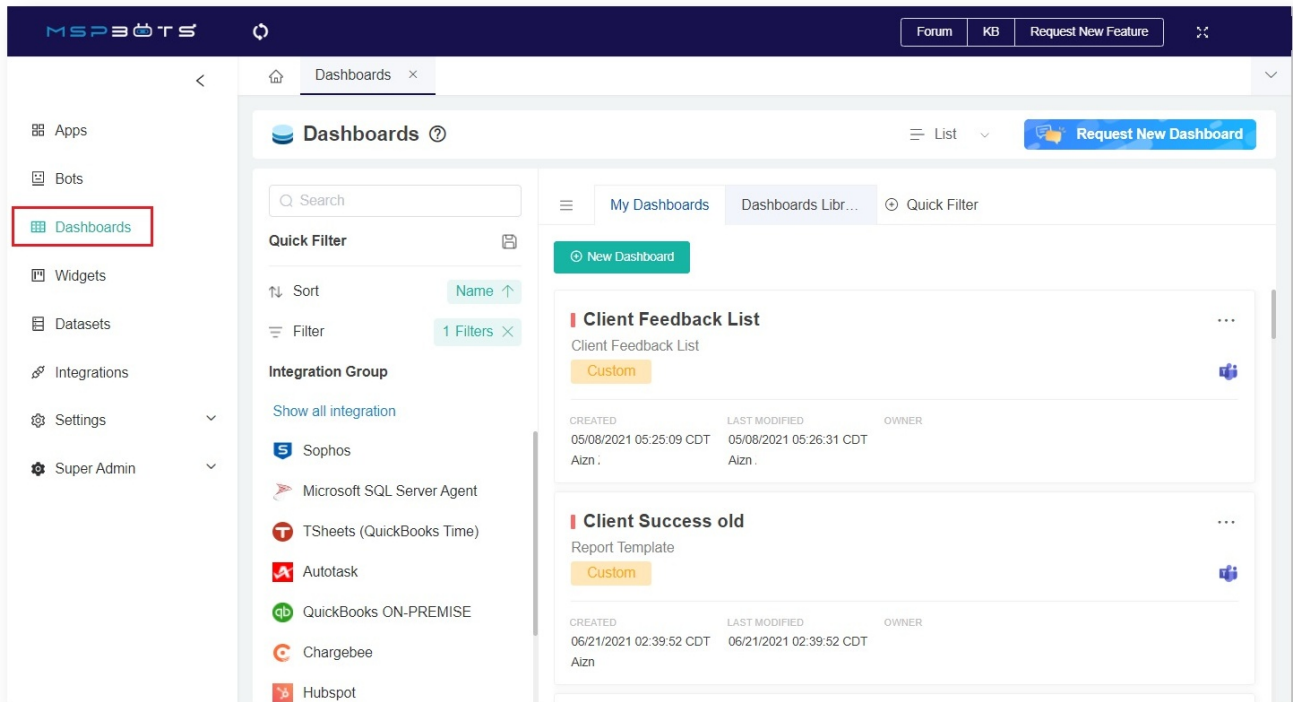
MSPBOTS

Forum | KB | Request New Feature

Dashboards ×

Apps
Bots
Dashboards
Widgets
Datasets
Integrations
Settings
Super Admin

Dashboards ⑦

List

Request New Dashboard

Search

Quick Filter

Sort Name ↑

Filter 1 Filters ×

Integration Group

Show all integration

Sophos
Microsoft SQL Server Agent
TSheets (QuickBooks Time)
Autotask
QuickBooks ON-PREMISE
Chargebee
Hubspot

My Dashboards | Dashboards Libr... | Quick Filter

New Dashboard

Client Feedback List
Client Feedback List
Custom

CREATED 05/08/2021 05:25:09 CDT Aizn .
LAST MODIFIED 05/08/2021 05:26:31 CDT Aizn .
OWNER

Client Success old
Report Template
Custom

CREATED 06/21/2021 02:39:52 CDT Aizn
LAST MODIFIED 06/21/2021 02:39:52 CDT
OWNER